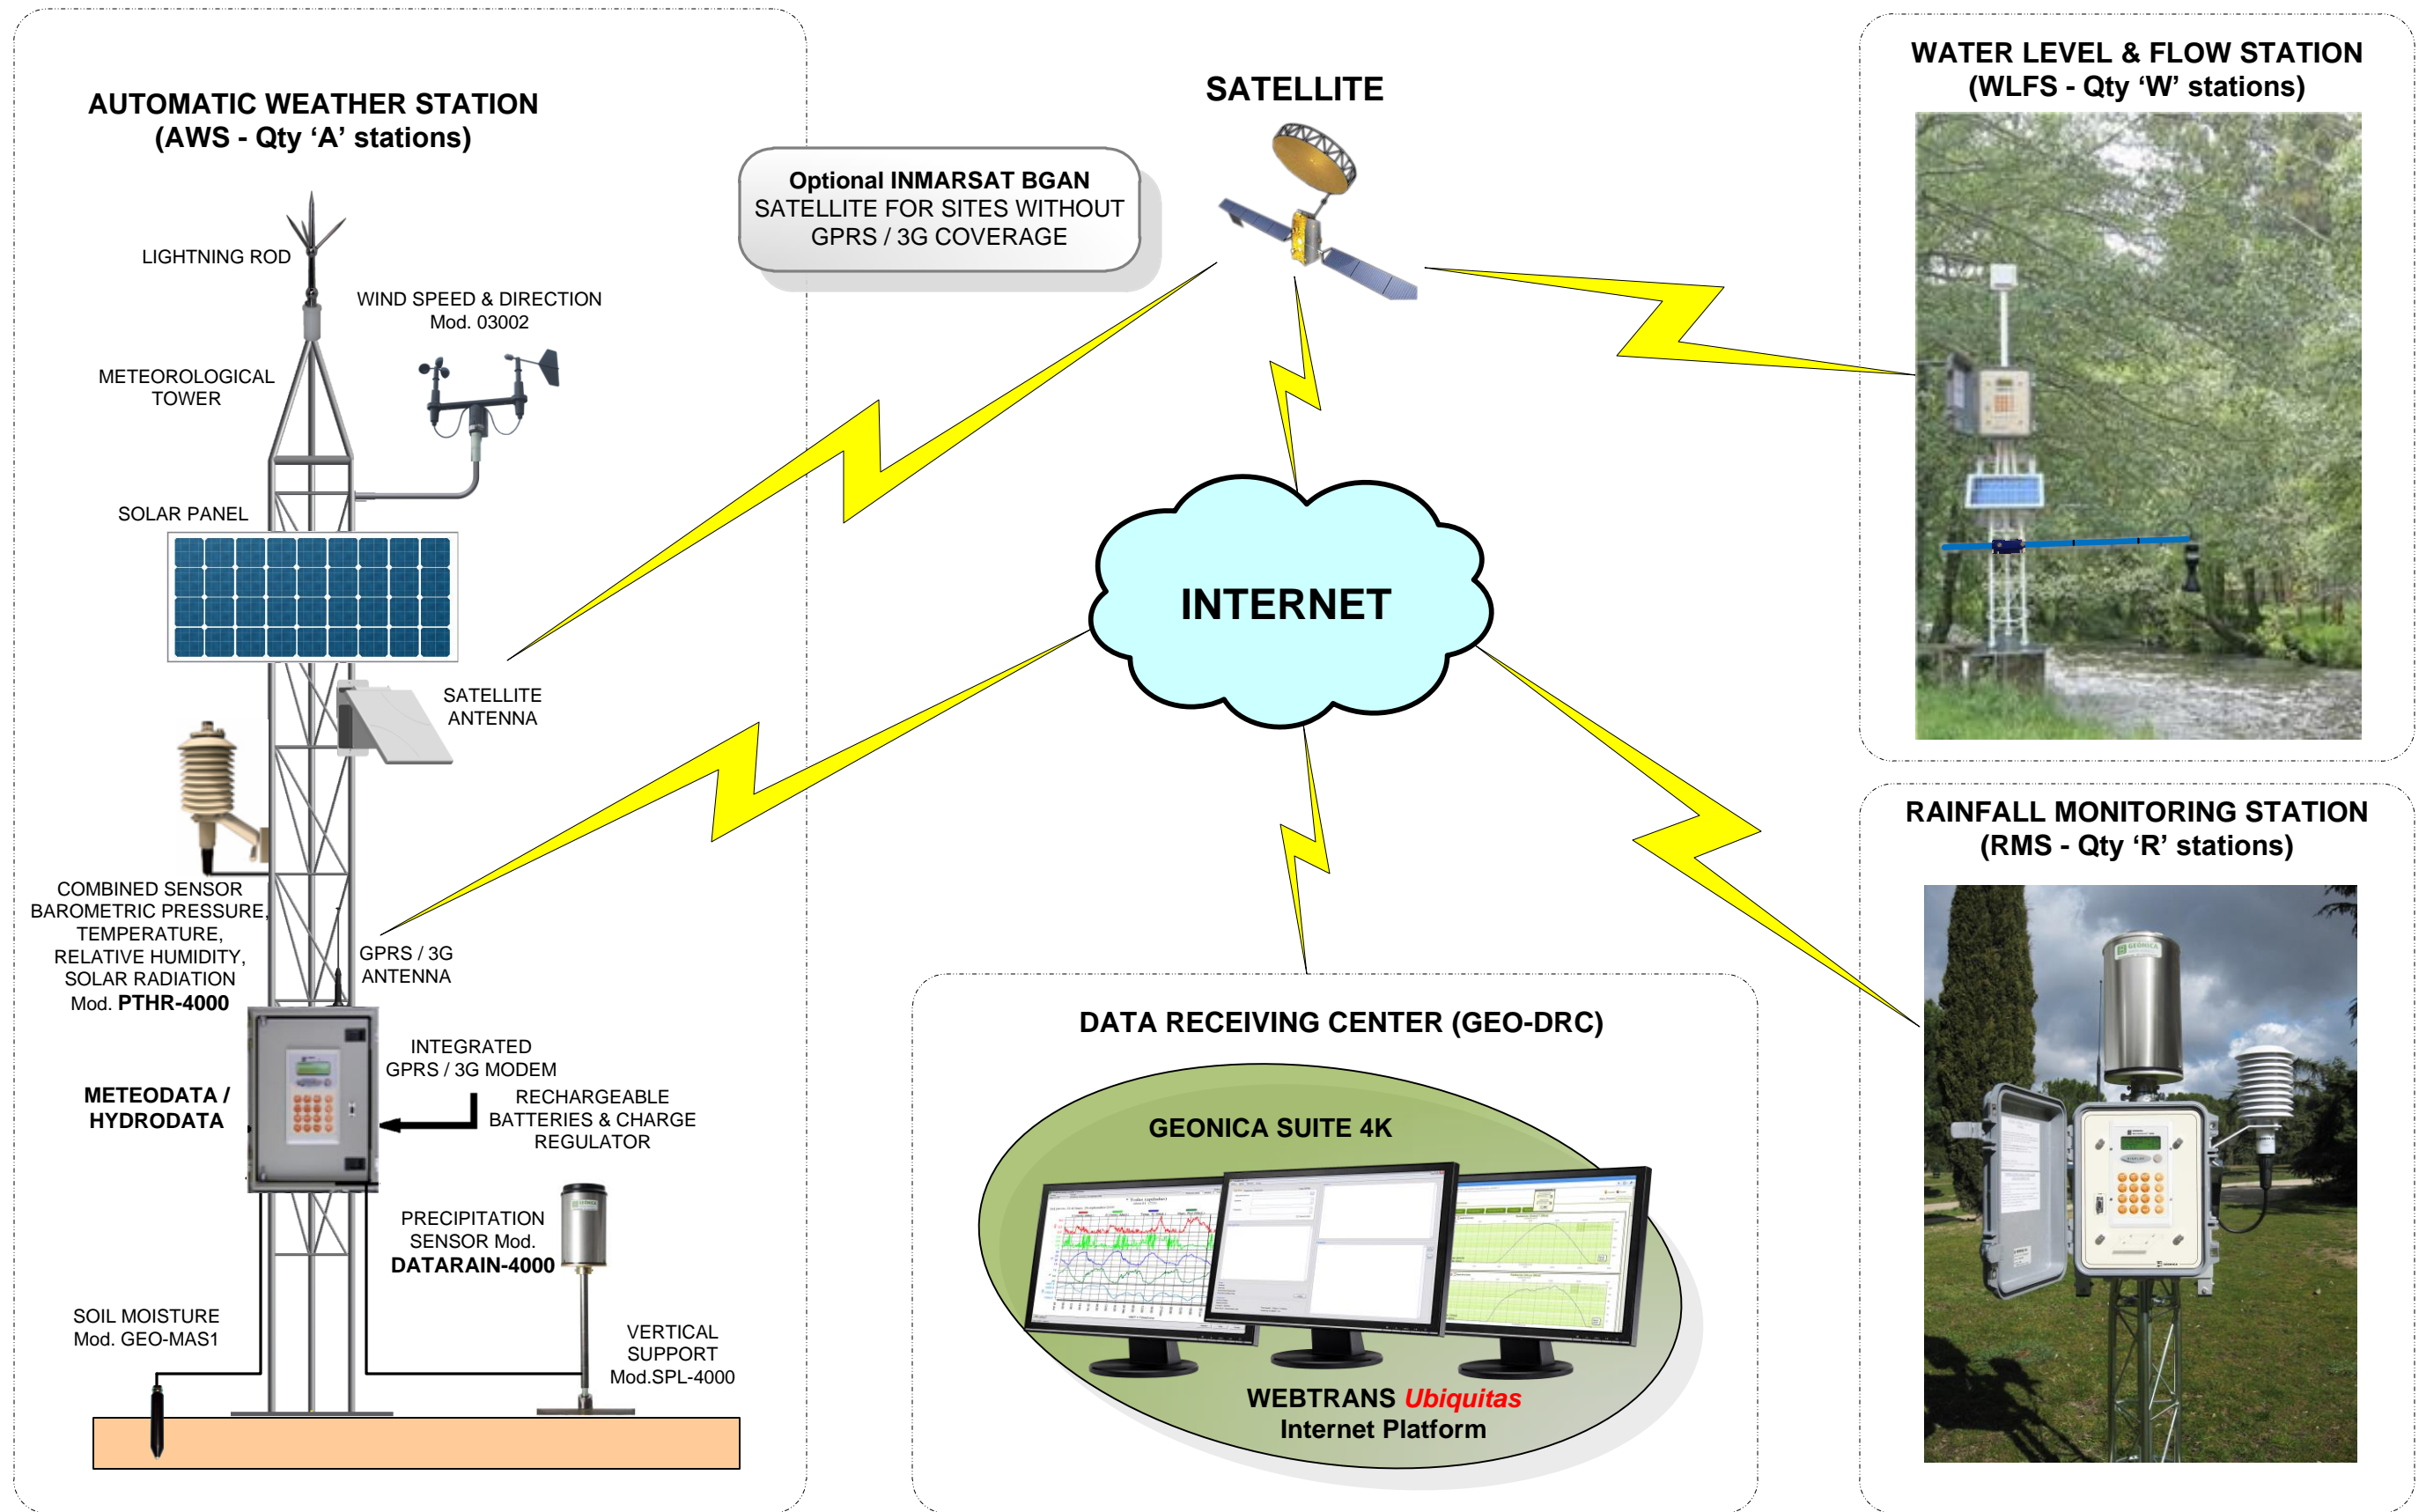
AUTOMATIC WEATHER STATION
(AWS - Qty ‘A’ stations)

LIGHTNING ROD

WIND SPEED & DIRECTION
Mod. 03002

METEOROLOGICAL TOWER

SOLAR PANEL

SATELLITE ANTENNA

COMBINED SENSOR BAROMETRIC PRESSURE, TEMPERATURE, RELATIVE HUMIDITY, SOLAR RADIATION
Mod. PTHR-4000

GPRS / 3G ANTENNA

INTEGRATED GPRS / 3G MODEM

METEODATA / HYDRODATA

RECHARGEABLE BATTERIES & CHARGE REGULATOR

PRECIPITATION SENSOR Mod. DATARAIN-4000

SOIL MOISTURE
Mod. GEO-MAS1

VERTICAL SUPPORT
Mod.SPL-4000

Optional INMARSAT BGAN
SATELLITE FOR SITES WITHOUT GPRS / 3G COVERAGE

SATELLITE

INTERNET

DATA RECEIVING CENTER (GEO-DRC)

GEONICA SUITE 4K

WEBTRANS Ubiquitas
Internet Platform

WATER LEVEL & FLOW STATION
(WLFS - Qty ‘W’ stations)

RAINFALL MONITORING STATION
(RMS - Qty ‘R’ stations)